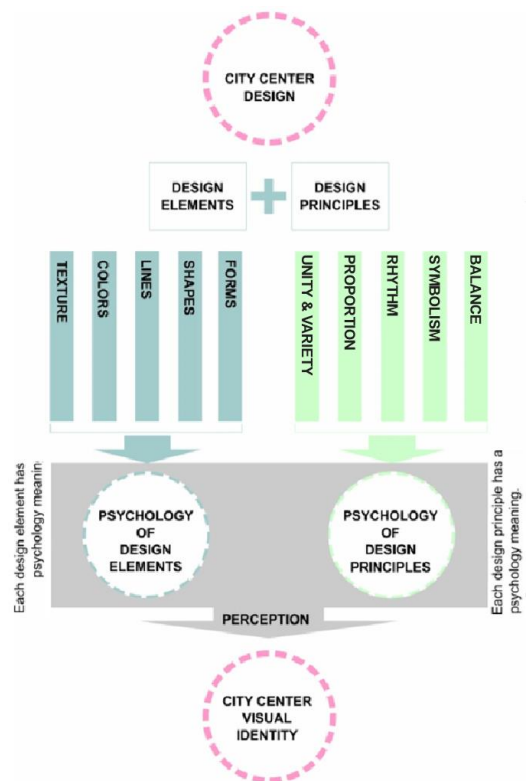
CITY CENTER DESIGN

DESIGN ELEMENTS

DESIGN PRINCIPLES

TEXTURE

COLORS

LINES

SHAPES

FORMS

UNITY & VARIETY

PROPORTION

RHYTHM

SYMBOLISM

BALANCE

Each design element has psychology meaning.

PSYCHOLOGY OF DESIGN ELEMENTS

PSYCHOLOGY OF DESIGN PRINCIPLES

Each design principle has a psychology meaning.

PERCEPTION

CITY CENTER VISUAL IDENTITY